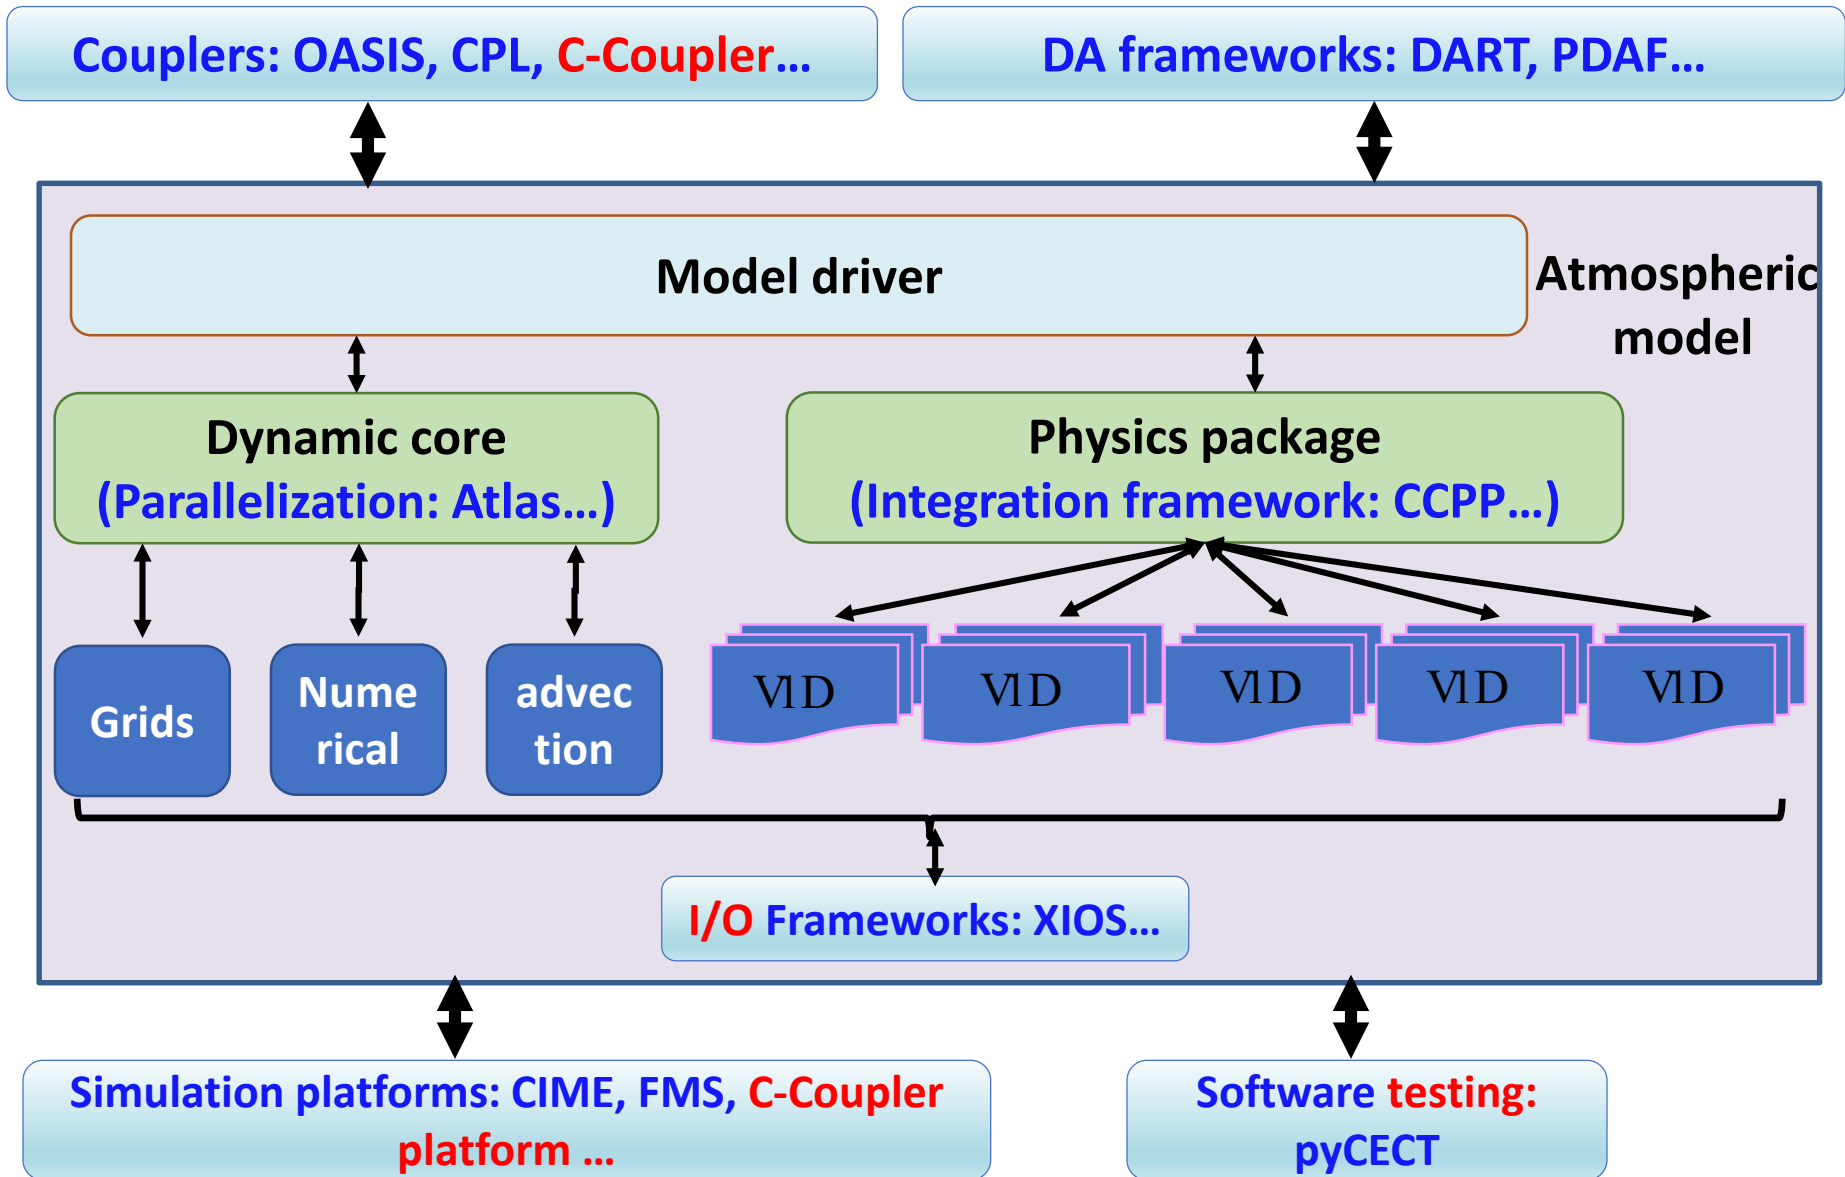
Couplers: OASIS, CPL, C-Coupler…

DA frameworks: DART, PDAF…

Model driver

Atmospheric model

Dynamic core
(Parallelization: Atlas…)

Physics package
(Integration framework: CCPP…)

Grids

Numerical

advection

VID

VID

VID

VID

VID

I/O Frameworks: XIOS…

Simulation platforms: CIME, FMS, C-Coupler platform …

Software testing: pyCECT